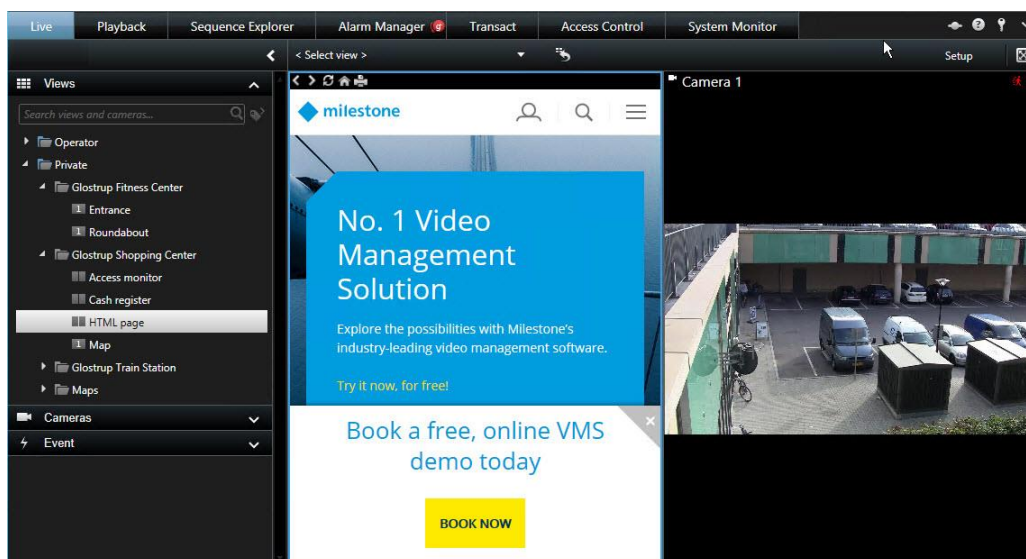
Live Playback Sequence Explorer Alarm Manager 9 Transact Access Control System Monitor

< Select view >

Setup

Views

Search views and cameras...

Operator
Private
Glostrup Fitness Center
1 Entrance
1 Roundabout
Glostrup Shopping Center
Access monitor
Cash register
HTML page
1 Map
Glostrup Train Station
Maps

Cameras
Event

milestone

No. 1 Video Management Solution

Explore the possibilities with Milestone's industry-leading video management software.

Try it now, for free!

Book a free, online VMS demo today

BOOK NOW

Camera 1